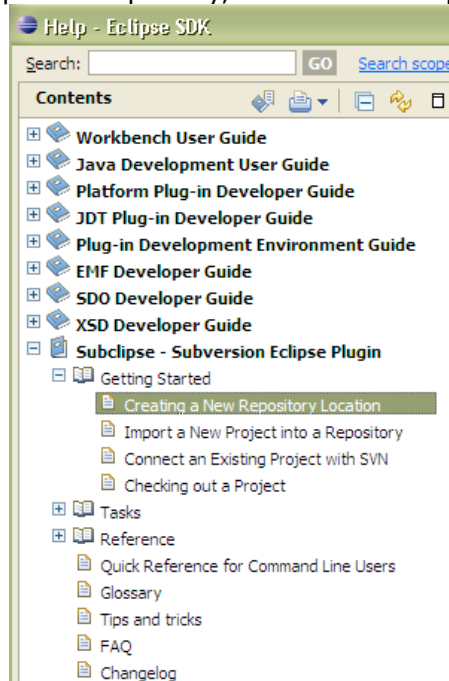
Help - Eclipse SDK

Search: GO Search scope

Contents

Workbench User Guide
Java Development User Guide
Platform Plug-in Developer Guide
JDT Plug-in Developer Guide
Plug-in Development Environment Guide
EMF Developer Guide
SDO Developer Guide
XSD Developer Guide
Subclipse - Subversion Eclipse Plugin
Getting Started
Creating a New Repository Location
Import a New Project into a Repository
Connect an Existing Project with SVN
Checking out a Project
Tasks
Reference
Quick Reference for Command Line Users
Glossary
Tips and tricks
FAQ
Changelog